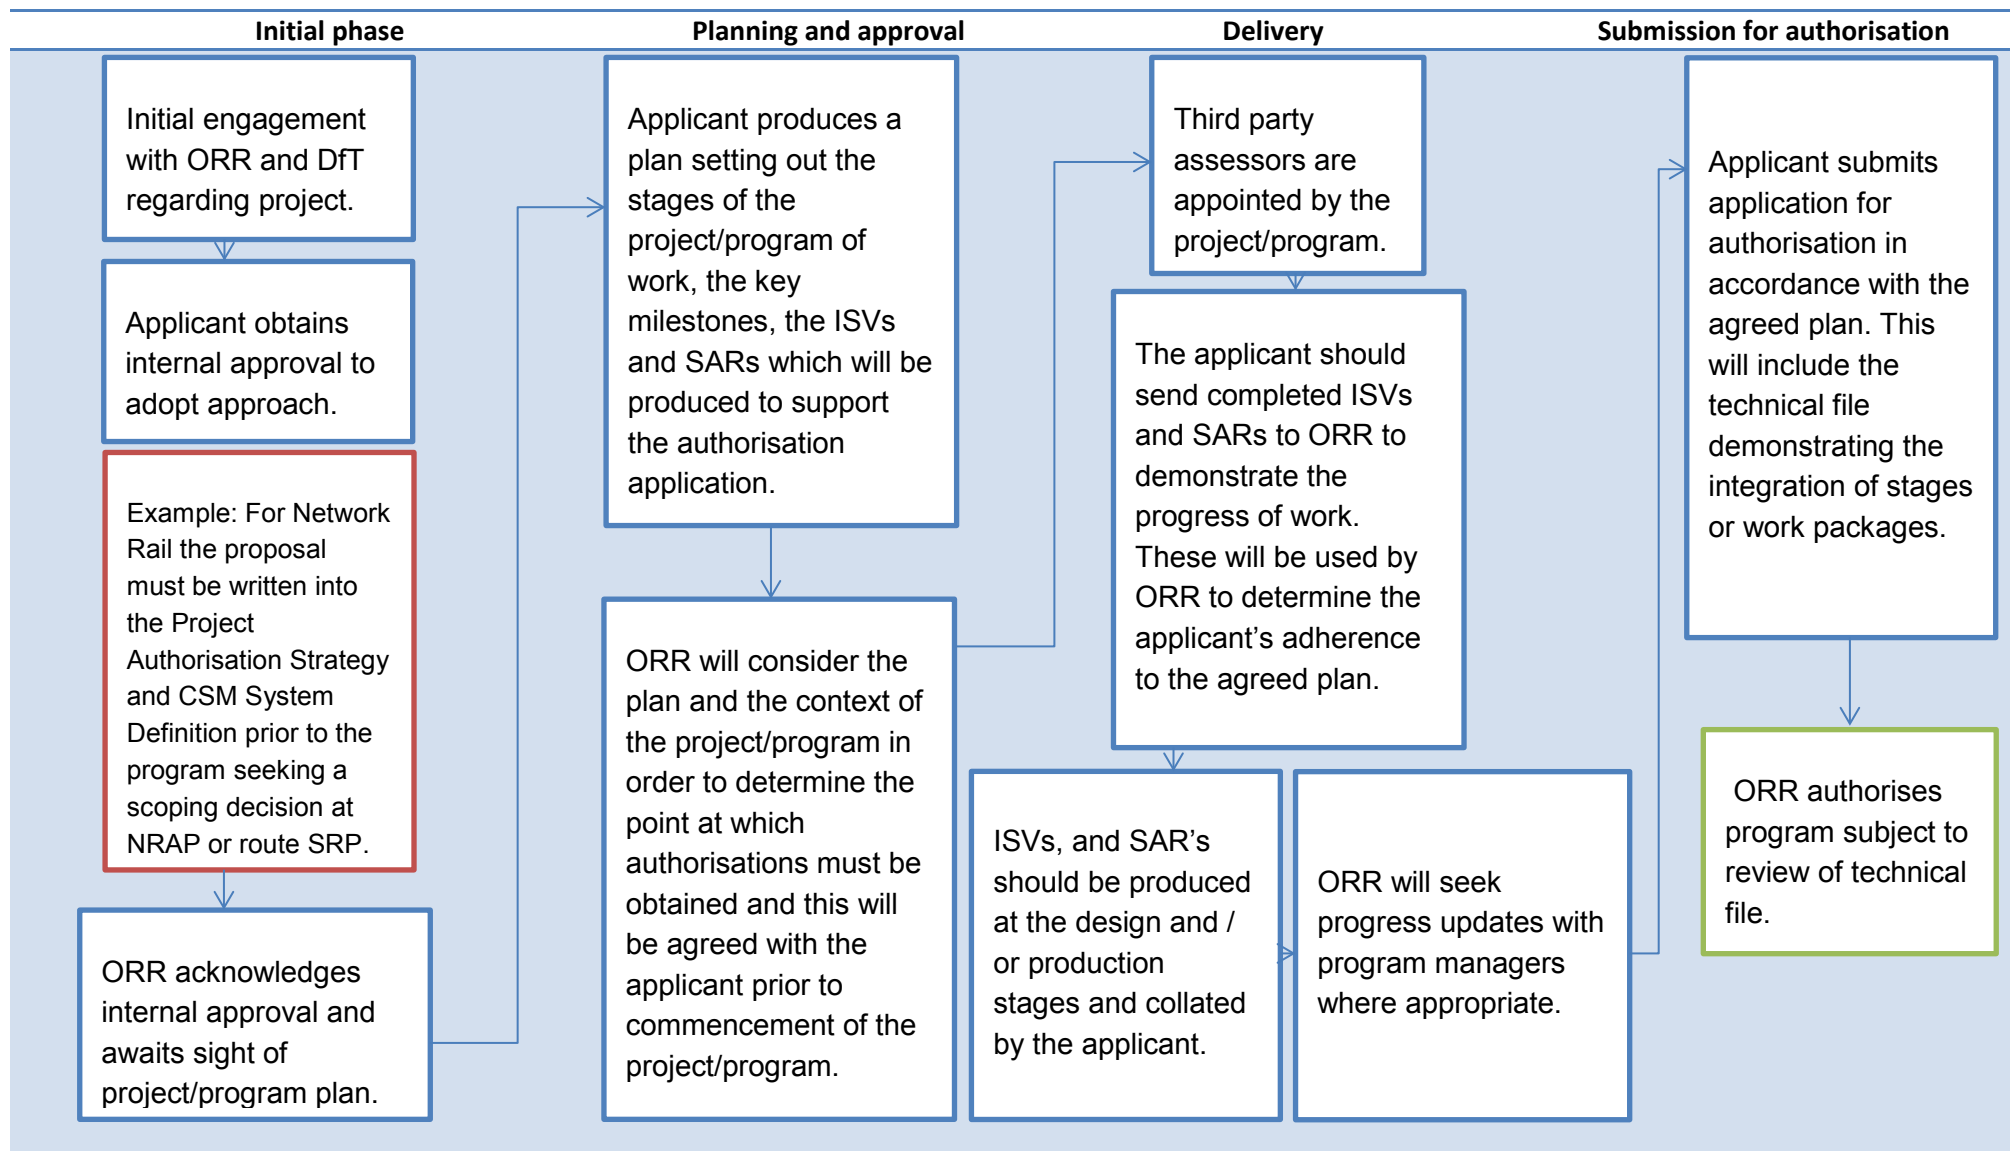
Initial phase

Planning and approval

Delivery

Submission for authorisation

Initial engagement with ORR and DfT regarding project.

Applicant obtains internal approval to adopt approach.

Example: For Network Rail the proposal must be written into the Project Authorisation Strategy and CSM System Definition prior to the program seeking a scoping decision at NRAP or route SRP.

ORR acknowledges internal approval and awaits sight of project/program plan.

Applicant produces a plan setting out the stages of the project/program of work, the key milestones, the ISVs and SARs which will be produced to support the authorisation application.

ORR will consider the plan and the context of the project/program in order to determine the point at which authorisations must be obtained and this will be agreed with the applicant prior to commencement of the project/program.

Third party assessors are appointed by the project/program.

The applicant should send completed ISVs and SARs to ORR to demonstrate the progress of work. These will be used by ORR to determine the applicant’s adherence to the agreed plan.

ISVs, and SAR’s should be produced at the design and / or production stages and collated by the applicant.

ORR will seek progress updates with program managers where appropriate.

Applicant submits application for authorisation in accordance with the agreed plan. This will include the technical file demonstrating the integration of stages or work packages.

ORR authorises program subject to review of technical file.